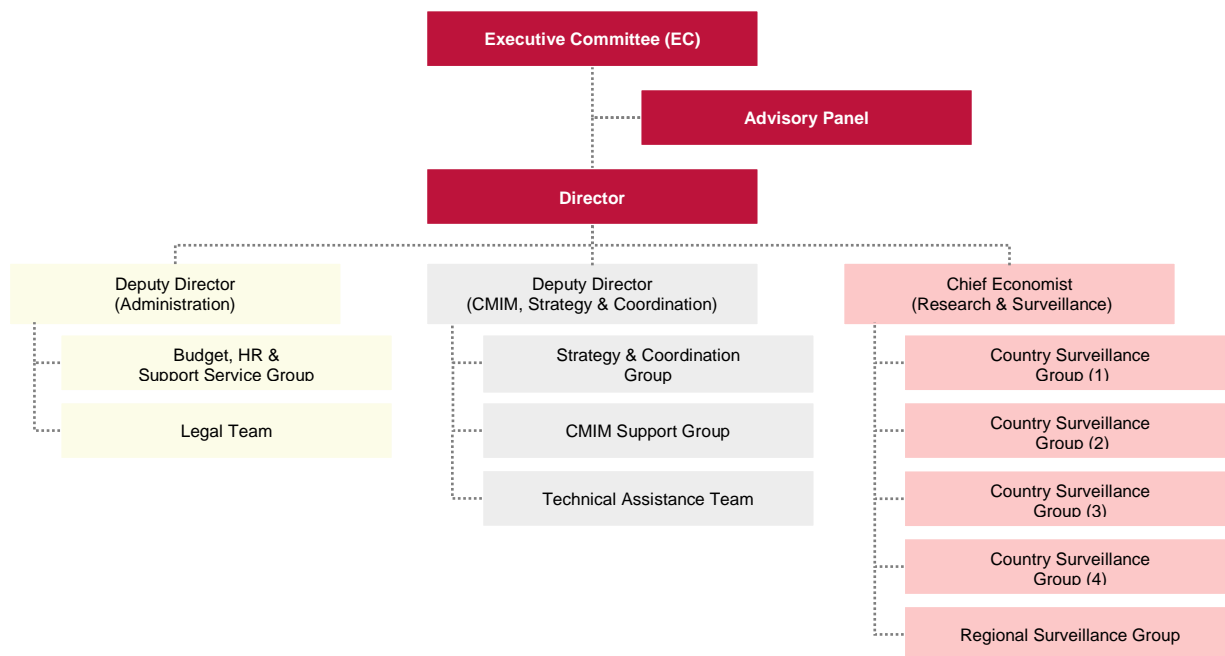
Executive Committee (EC)

Advisory Panel

Director

Deputy Director
(Administration)

Budget, HR &
Support Service Group

Legal Team

Deputy Director
(CMIM, Strategy & Coordination)

Strategy & Coordination
Group

CMIM Support Group

Technical Assistance Team

Chief Economist
(Research & Surveillance)

Country Surveillance
Group (1)

Country Surveillance
Group (2)

Country Surveillance
Group (3)

Country Surveillance
Group (4)

Regional Surveillance Group